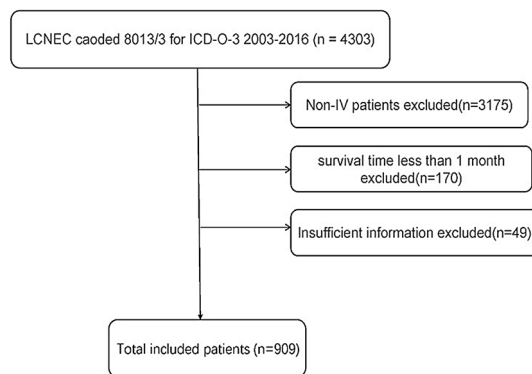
LCNEC caoded 8013/3 for ICD-O-3 2003-2016 (n = 4303)

Non-IV patients excluded(n=3175)

survival time less than 1 month excluded(n=170)

Insufficient information excluded(n=49)

Total included patients (n=909)